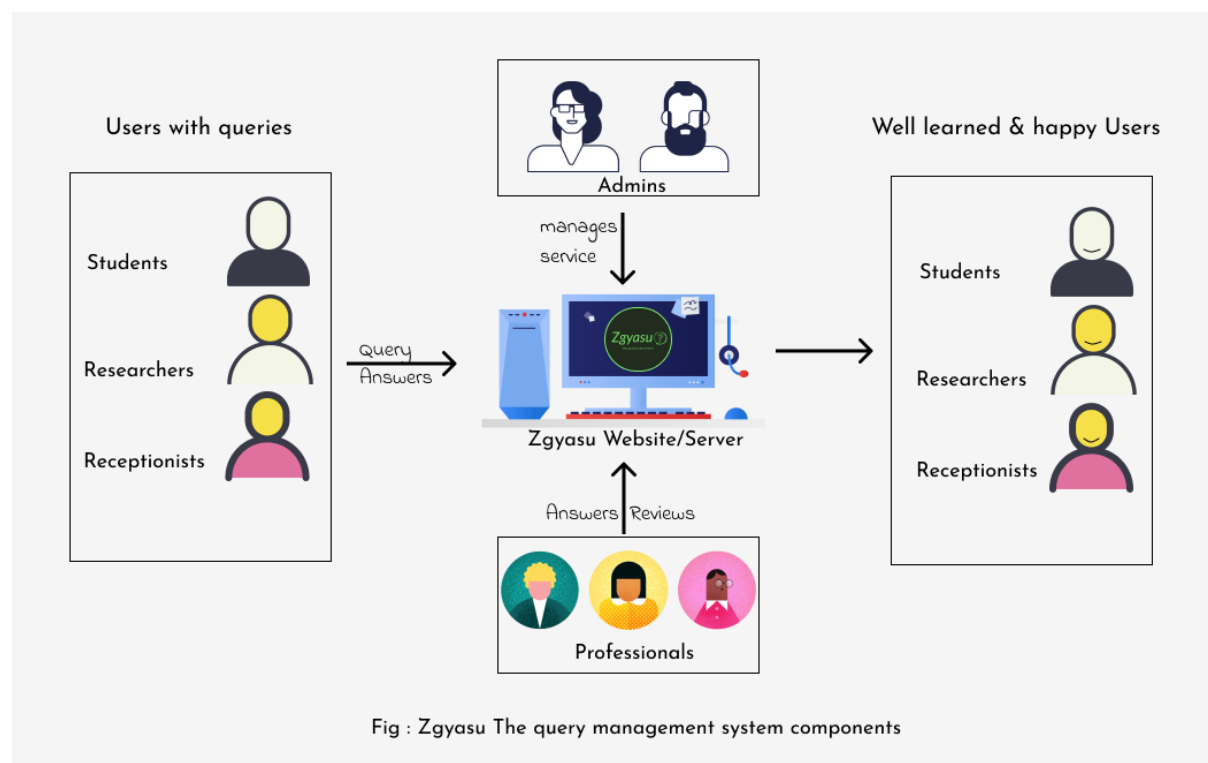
Users with queries

Students

Researchers

Receptionists

Query

Answers

Admins

manages service

Zgyasu

Zgyasu Website/Server

Answers Reviews

Professionals

Well learned & happy Users

Students

Researchers

Receptionists

Fig : Zgyasu The query management system components